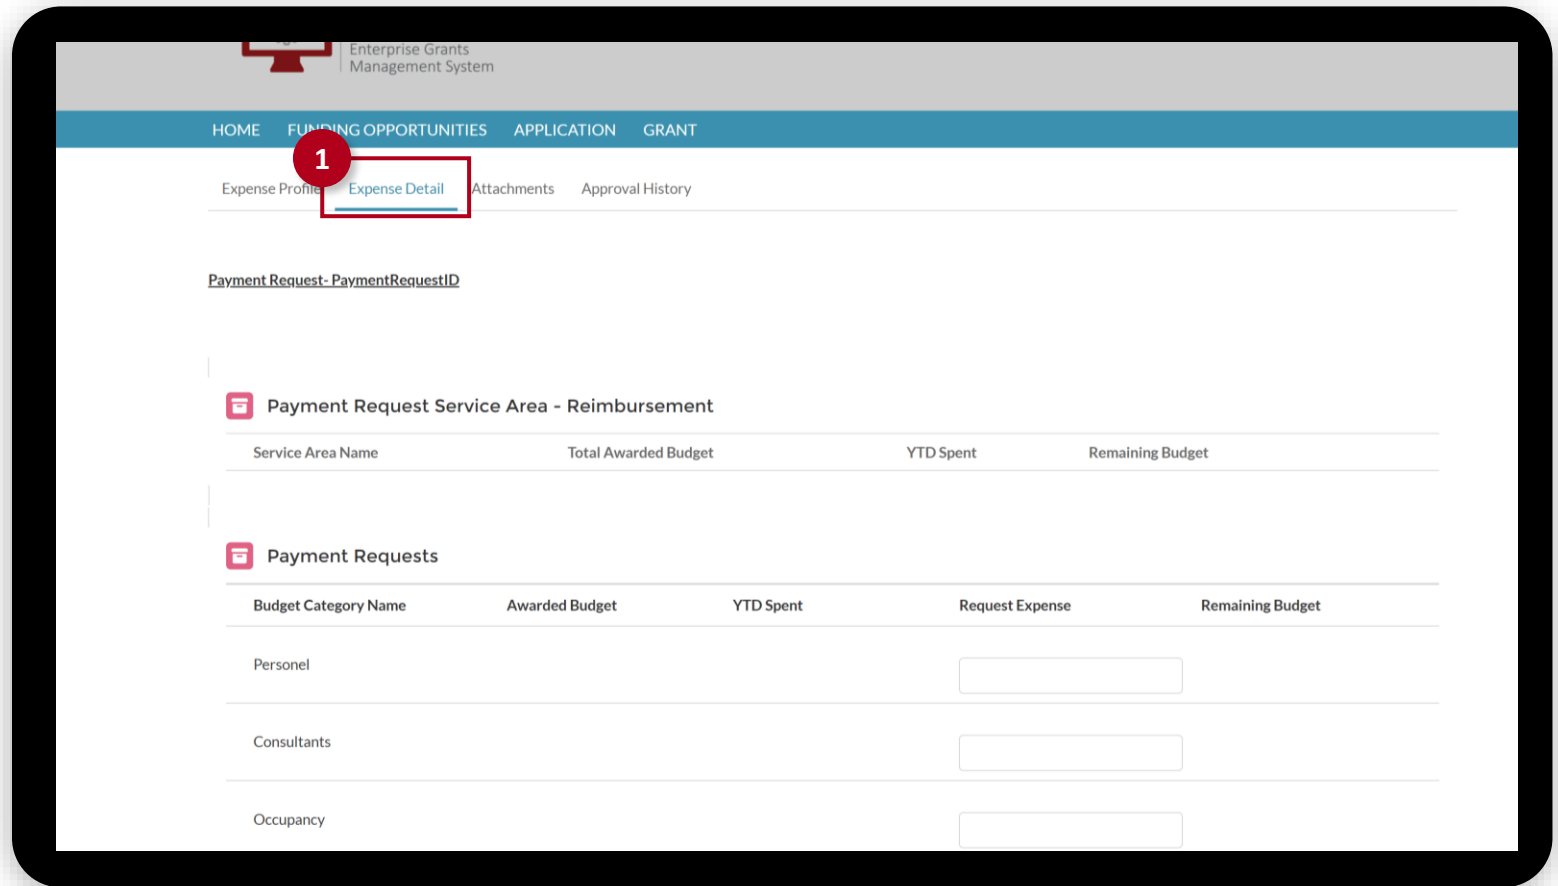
Enterprise Grants
Management System

HOME FUNDING OPPORTUNITIES APPLICATION GRANT

1

Expense Profile Expense Detail Attachments Approval History

Payment Request- PaymentRequestID

Payment Request Service Area - Reimbursement

| Service Area Name | Total Awarded Budget | YTD Spent | Remaining Budget |
|---|---|---|---|

Payment Requests

| Budget Category Name | Awarded Budget | YTD Spent | Request Expense | Remaining Budget |
|---|---|---|---|---|
| Personel | | | | |
| Consultants | | | | |
| Occupancy | | | | |